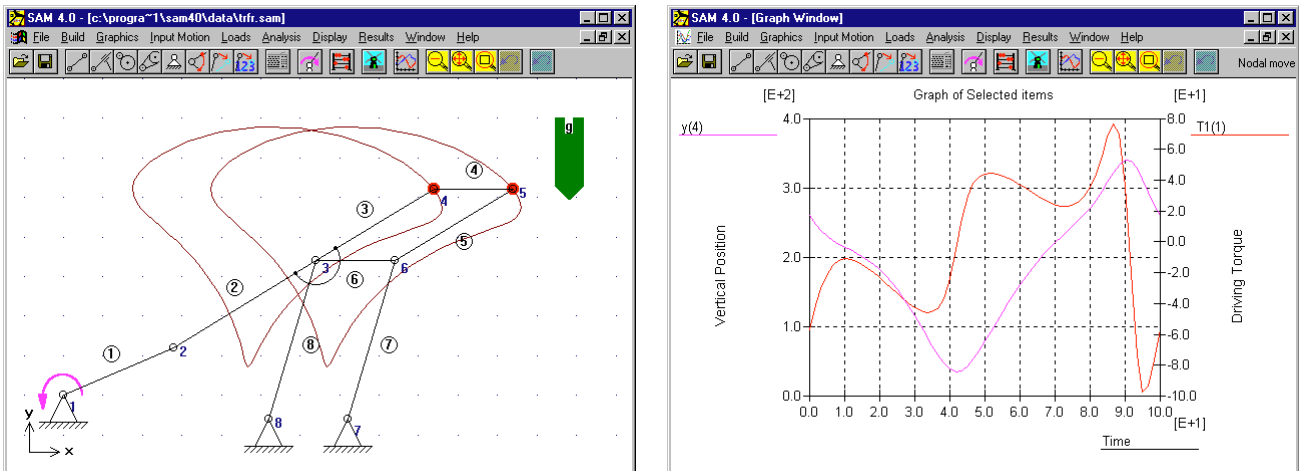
SAM 4.0 - [c:\progra~1\sam40\data\trfr.sam]

File Build Graphics Input Motion Loads Analysis Display Results Window Help

123

g

4 ④ 5

③

⑤

② 3 6

⑥

⑧ ⑦

① 2

1

y

x

8 7

SAM 4.0 - [Graph Window]

File Build Graphics Input Motion Loads Analysis Display Results Window Help

123

Nodal move

[E+2] Graph of Selected items [E+1]

y(4) T1(1)

Vertical Position

Driving Torque

4.0
3.0
2.0
1.0
0.0

8.0
6.0
4.0
2.0
0.0
-2.0
-4.0
-6.0
-8.0
-10.0

0.0 1.0 2.0 3.0 4.0 5.0 6.0 7.0 8.0 9.0 10.0

[E+1]

Time